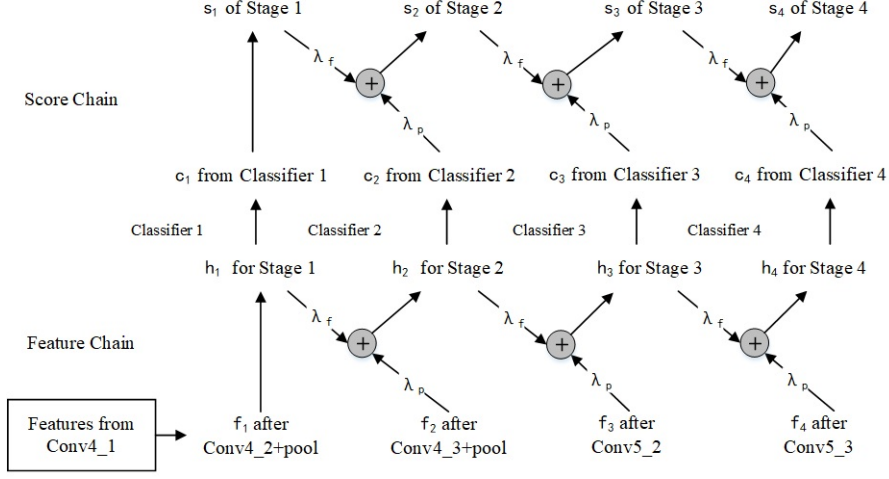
$s_1$ of Stage 1
$s_2$ of Stage 2
$s_3$ of Stage 3
$s_4$ of Stage 4

Score Chain

$\lambda_f$
+
$\lambda_p$
$\lambda_f$
+
$\lambda_p$
$\lambda_f$
+
$\lambda_p$

$c_1$ from Classifier 1
$c_2$ from Classifier 2
$c_3$ from Classifier 3
$c_4$ from Classifier 4

Classifier 1
Classifier 2
Classifier 3
Classifier 4

$h_1$ for Stage 1
$h_2$ for Stage 2
$h_3$ for Stage 3
$h_4$ for Stage 4

Feature Chain

$\lambda_f$
+
$\lambda_p$
$\lambda_f$
+
$\lambda_p$
$\lambda_f$
+
$\lambda_p$

Features from Conv4_1

$f_1$ after Conv4_2+pool
$f_2$ after Conv4_3+pool
$f_3$ after Conv5_2
$f_4$ after Conv5_3